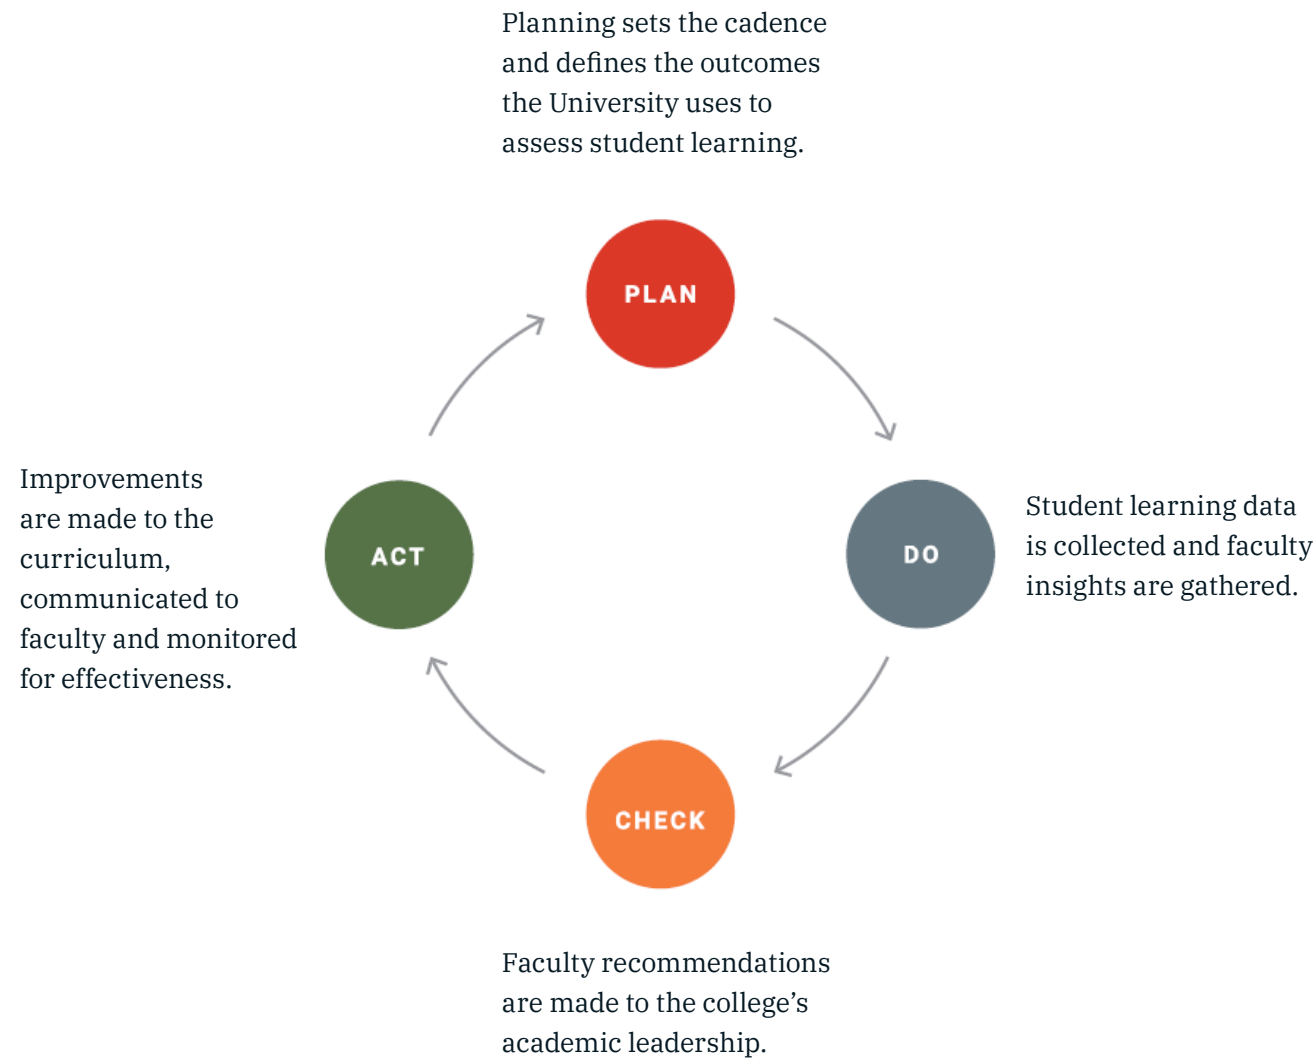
Planning sets the cadence and defines the outcomes the University uses to assess student learning.

PLAN

Improvements are made to the curriculum, communicated to faculty and monitored for effectiveness.

ACT

DO

Student learning data is collected and faculty insights are gathered.

CHECK

Faculty recommendations are made to the college’s academic leadership.